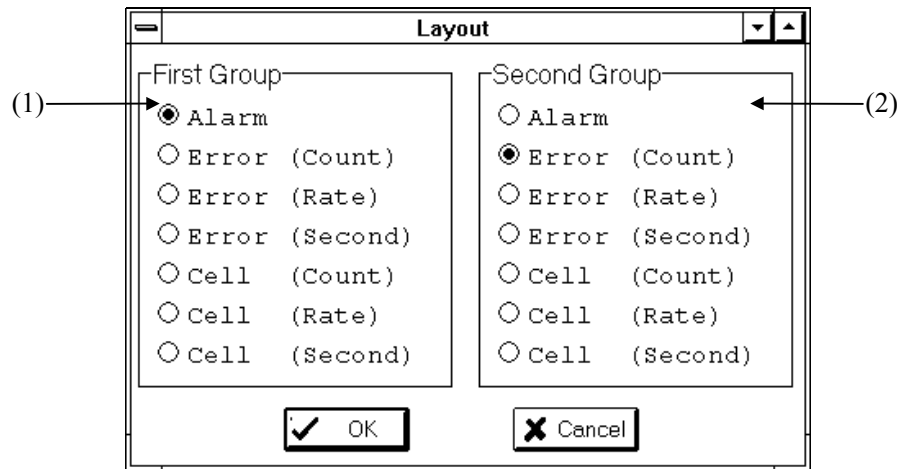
Layout

(1)

First Group

Alarm
Error (Count)
Error (Rate)
Error (Second)
Cell (Count)
Cell (Rate)
Cell (Second)

Second Group

(2)

Alarm
Error (Count)
Error (Rate)
Error (Second)
Cell (Count)
Cell (Rate)
Cell (Second)

OK

Cancel